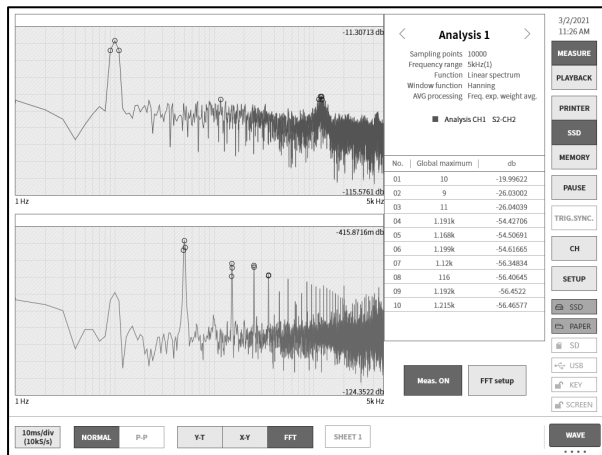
-11.30713 db

-115.5761 db

1 Hz

5k Hz

-415.8716m db

-124.3522 db

1 Hz

5k Hz

Analysis 1

Sampling points 10000
Frequency range 5kHz(1)
Function Linear spectrum
Window function Hanning
AVG processing Freq. exp. weight avg.

Analysis CH1 S2-CH2

| No. | Global maximum | db |
|---|---|---|
| 01 | 10 | -19.99622 |
| 02 | 9 | -26.03002 |
| 03 | 11 | -26.04039 |
| 04 | 1.191k | -54.42706 |
| 05 | 1.168k | -54.50691 |
| 06 | 1.199k | -54.61665 |
| 07 | 1.12k | -56.34834 |
| 08 | 116 | -56.40645 |
| 09 | 1.192k | -56.4522 |
| 10 | 1.215k | -56.46577 |

Meas. ON

FFT setup

3/2/2021
11:26 AM

MEASURE

PLAYBACK

PRINTER

SSD

MEMORY

PAUSE

TRIG.SYNC.

CH

SETUP

SSD

PAPER

SD

USB

KEY

SCREEN

10ms/div
(10kS/s)

NORMAL

P-P

Y-T

X-Y

FFT

SHEET 1

WAVE